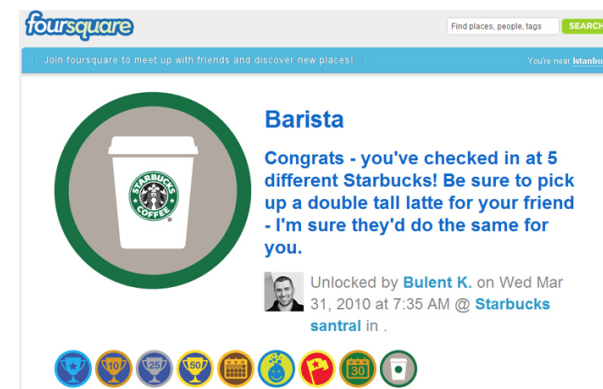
foursquare

Find places, people, tags

SEARCH

Join foursquare to meet up with friends and discover new places!

You're near Istanbu

STARBUCKS COFFEE

Barista

Congrats - you've checked in at 5 different Starbucks! Be sure to pick up a double tall latte for your friend - I'm sure they'd do the same for you.

Unlocked by Bulent K. on Wed Mar 31, 2010 at 7:35 AM @ Starbucks santral in .

10 25 50 30